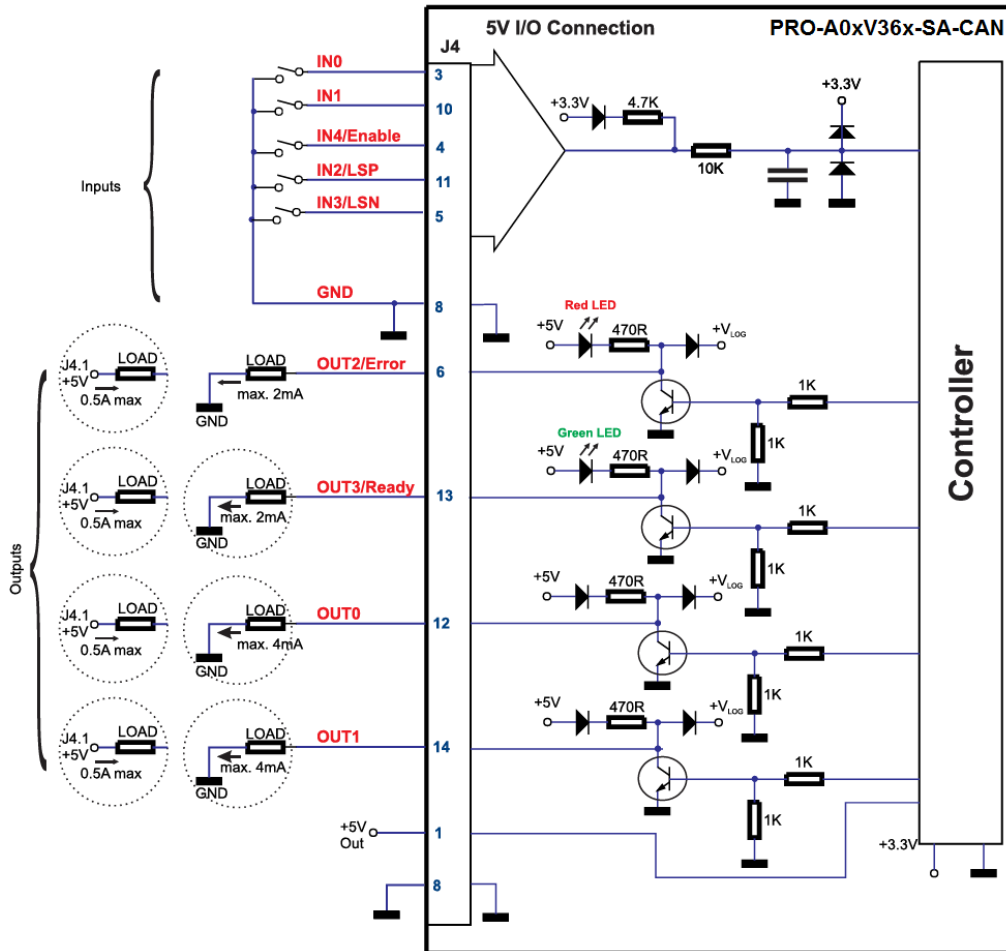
5V I/O Connection

PRO-A0xV36x-SA-CAN

J4

Inputs

IN0
3
IN1
10
IN4/Enable
4
IN2/LSP
11
IN3/LSN
5
GND
8

+3.3V
4.7K
10K
+3.3V

Outputs

Red LED
+5V
470R
+$V_{LOG}$
J4.1
+5V
LOAD
0.5A max
LOAD
max. 2mA
GND
OUT2/Error
6
1K
1K

Green LED
+5V
470R
+$V_{LOG}$
J4.1
+5V
LOAD
0.5A max
LOAD
max. 2mA
GND
OUT3/Ready
13
1K
1K

+5V
470R
+$V_{LOG}$
J4.1
+5V
LOAD
0.5A max
LOAD
max. 4mA
GND
OUT0
12
1K
1K

+5V
470R
+$V_{LOG}$
J4.1
+5V
LOAD
0.5A max
LOAD
max. 4mA
GND
OUT1
14
1K
1K

+5V
Out
1

8

Controller

+3.3V